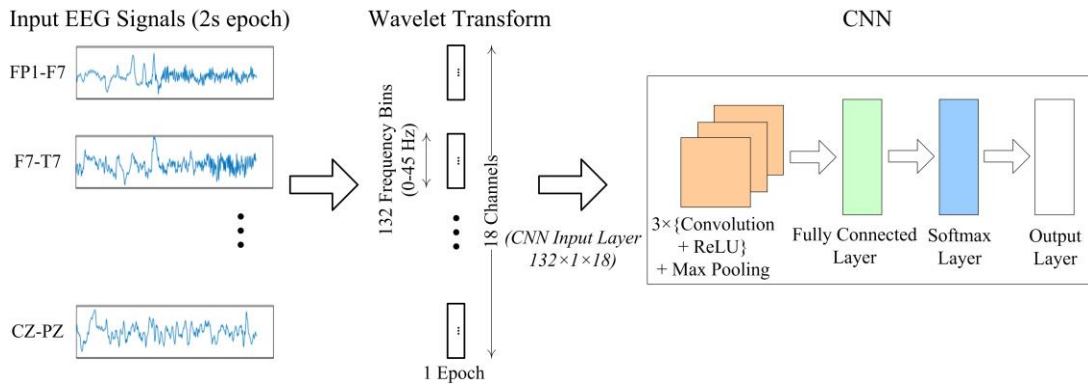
Input EEG Signals (2s epoch)

FP1-F7

F7-T7

CZ-PZ

Wavelet Transform

132 Frequency Bins (0-45 Hz)

18 Channels

1 Epoch

(CNN Input Layer $132\times1\times18$)

CNN

$3\times$\{Convolution + ReLU\} + Max Pooling

Fully Connected Layer

Softmax Layer

Output Layer